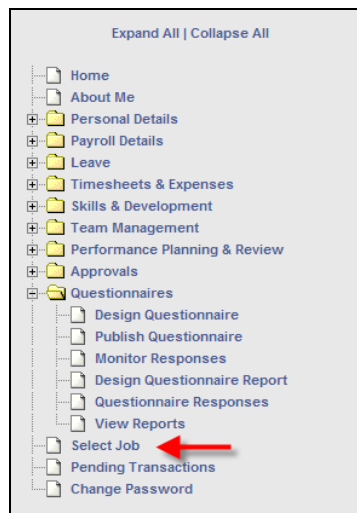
Expand All | Collapse All

Home
About Me
Personal Details
Payroll Details
Leave
Timesheets & Expenses
Skills & Development
Team Management
Performance Planning & Review
Approvals
Questionnaires
Design Questionnaire
Publish Questionnaire
Monitor Responses
Design Questionnaire Report
Questionnaire Responses
View Reports
Select Job
Pending Transactions
Change Password